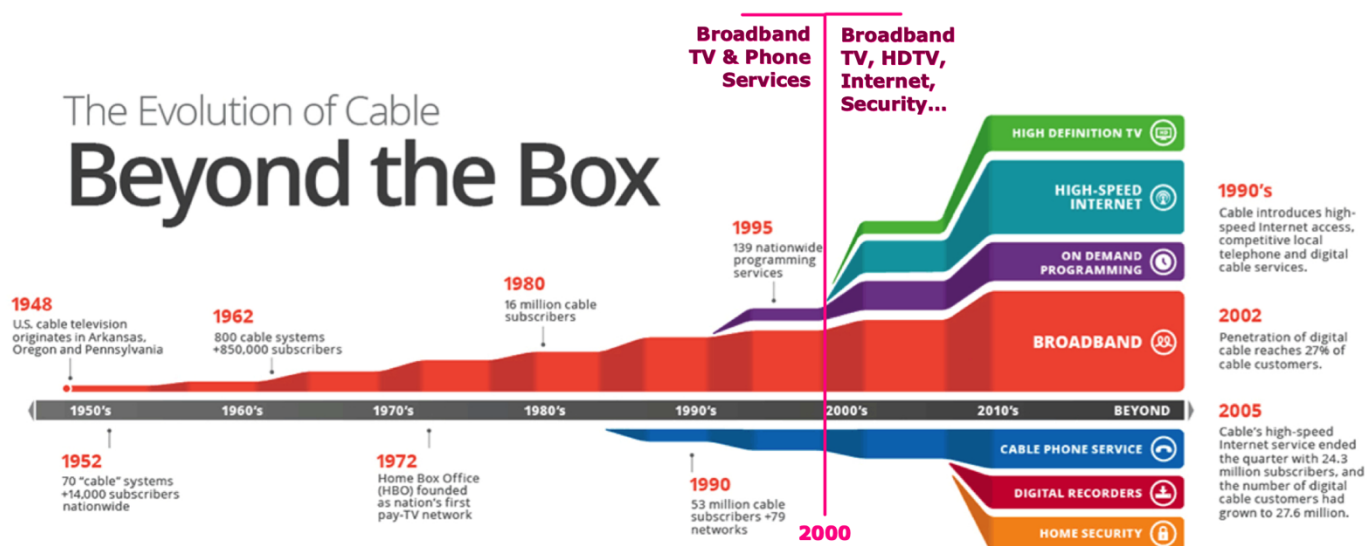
Broadband TV & Phone Services

Broadband TV, HDTV, Internet, Security...

The Evolution of Cable

Beyond the Box

HIGH DEFINITION TV

HIGH-SPEED INTERNET

ON DEMAND PROGRAMMING

BROADBAND

1990's
Cable introduces high-speed Internet access, competitive local telephone and digital cable services.

2002
Penetration of digital cable reaches 27% of cable customers.

1995
139 nationwide programming services

1980
16 million cable subscribers

1948
U.S. cable television originates in Arkansas, Oregon and Pennsylvania

1962
800 cable systems +850,000 subscribers

1950's 1960's 1970's 1980's 1990's 2000's 2010's BEYOND

2005
Cable's high-speed Internet service ended the quarter with 24.3 million subscribers, and the number of digital cable customers had grown to 27.6 million.

1952
70 "cable" systems +14,000 subscribers nationwide

1972
Home Box Office (HBO) founded as nation's first pay-TV network

1990
53 million cable subscribers +79 networks

CABLE PHONE SERVICE

DIGITAL RECORDERS

HOME SECURITY

2000